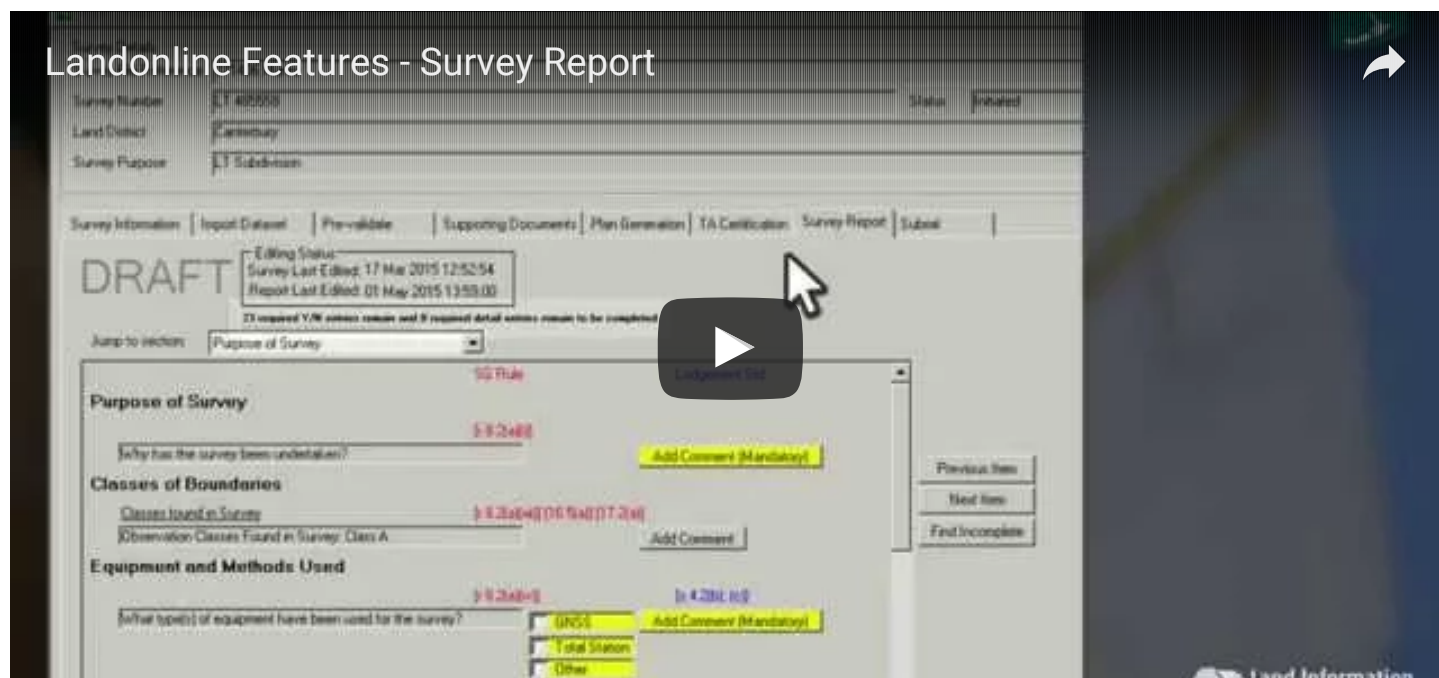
Landonline Features - Survey Report

Survey Number LT 405555
Status Initiated
Land District Canterbury
Survey Purpose LT Subdivision

Survey Information | Import Dataset | Pre-validate | Supporting Documents | Plan Generation | TA Certification | Survey Report | Submit

DRAFT
Editing Status
Survey Last Edited: 17 Mar 2015 12:52:54
Report Last Edited: 01 May 2015 13:59:00

23 required Y/N entries remain and 8 required detail entries remain to be completed

Jump to section: Purpose of Survey

SG Rule
Lodgement Std

Purpose of Survey
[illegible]
Why has the survey been undertaken?
Add Comment (Mandatory)

Classes of Boundaries
Classes found in Survey
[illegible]
Observation Classes Found in Survey: Class A
Add Comment

Equipment and Methods Used
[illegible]
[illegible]
What type(s) of equipment have been used for the survey?
GNSS
Total Station
Other
Add Comment (Mandatory)

Previous Item
Next Item
Find Incomplete

Land Information